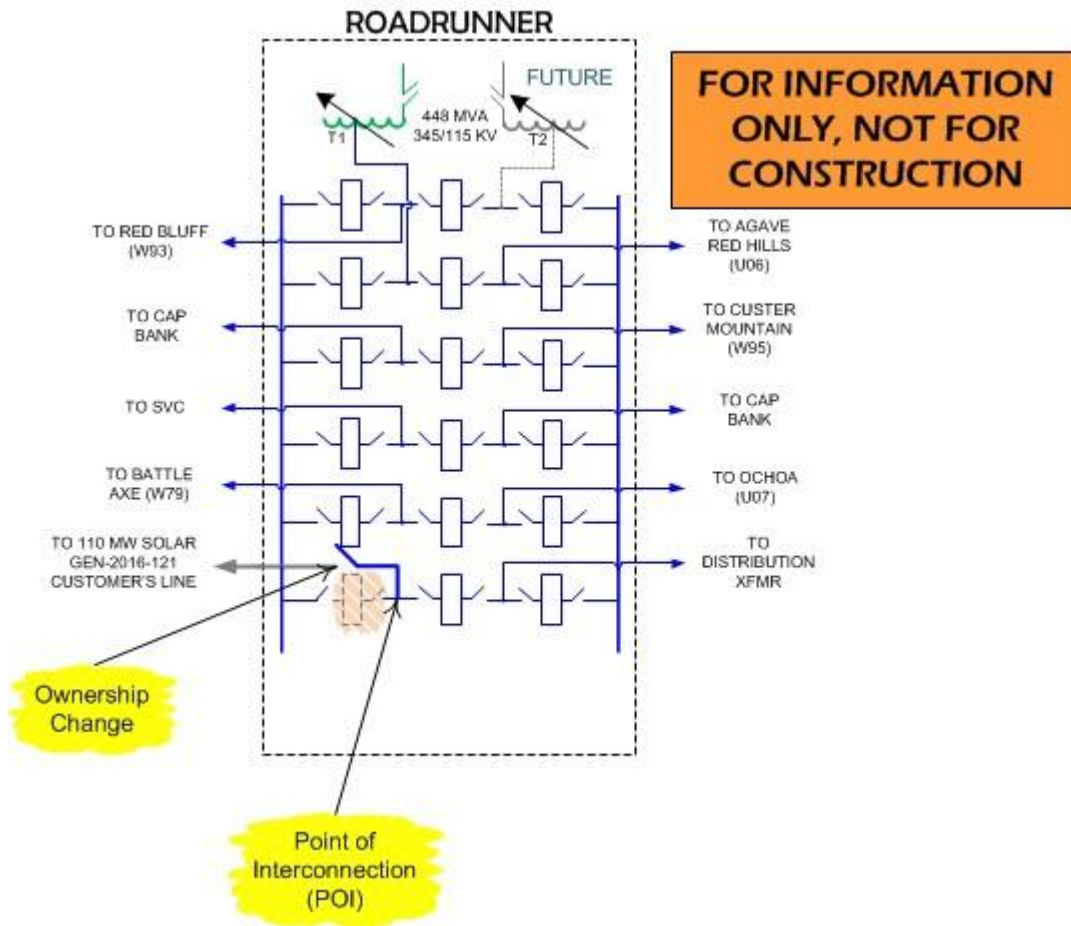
ROADRUNNER

FUTURE

448 MVA
345/115 KV

T1

T2

FOR INFORMATION ONLY, NOT FOR CONSTRUCTION

TO RED BLUFF (W93)

TO AGAVE RED HILLS (U06)

TO CAP BANK

TO CUSTER MOUNTAIN (W95)

TO SVC

TO CAP BANK

TO BATTLE AXE (W79)

TO OCHOA (U07)

TO 110 MW SOLAR GEN-2016-121 CUSTOMER'S LINE

TO DISTRIBUTION XFMR

Ownership Change

Point of Interconnection (POI)